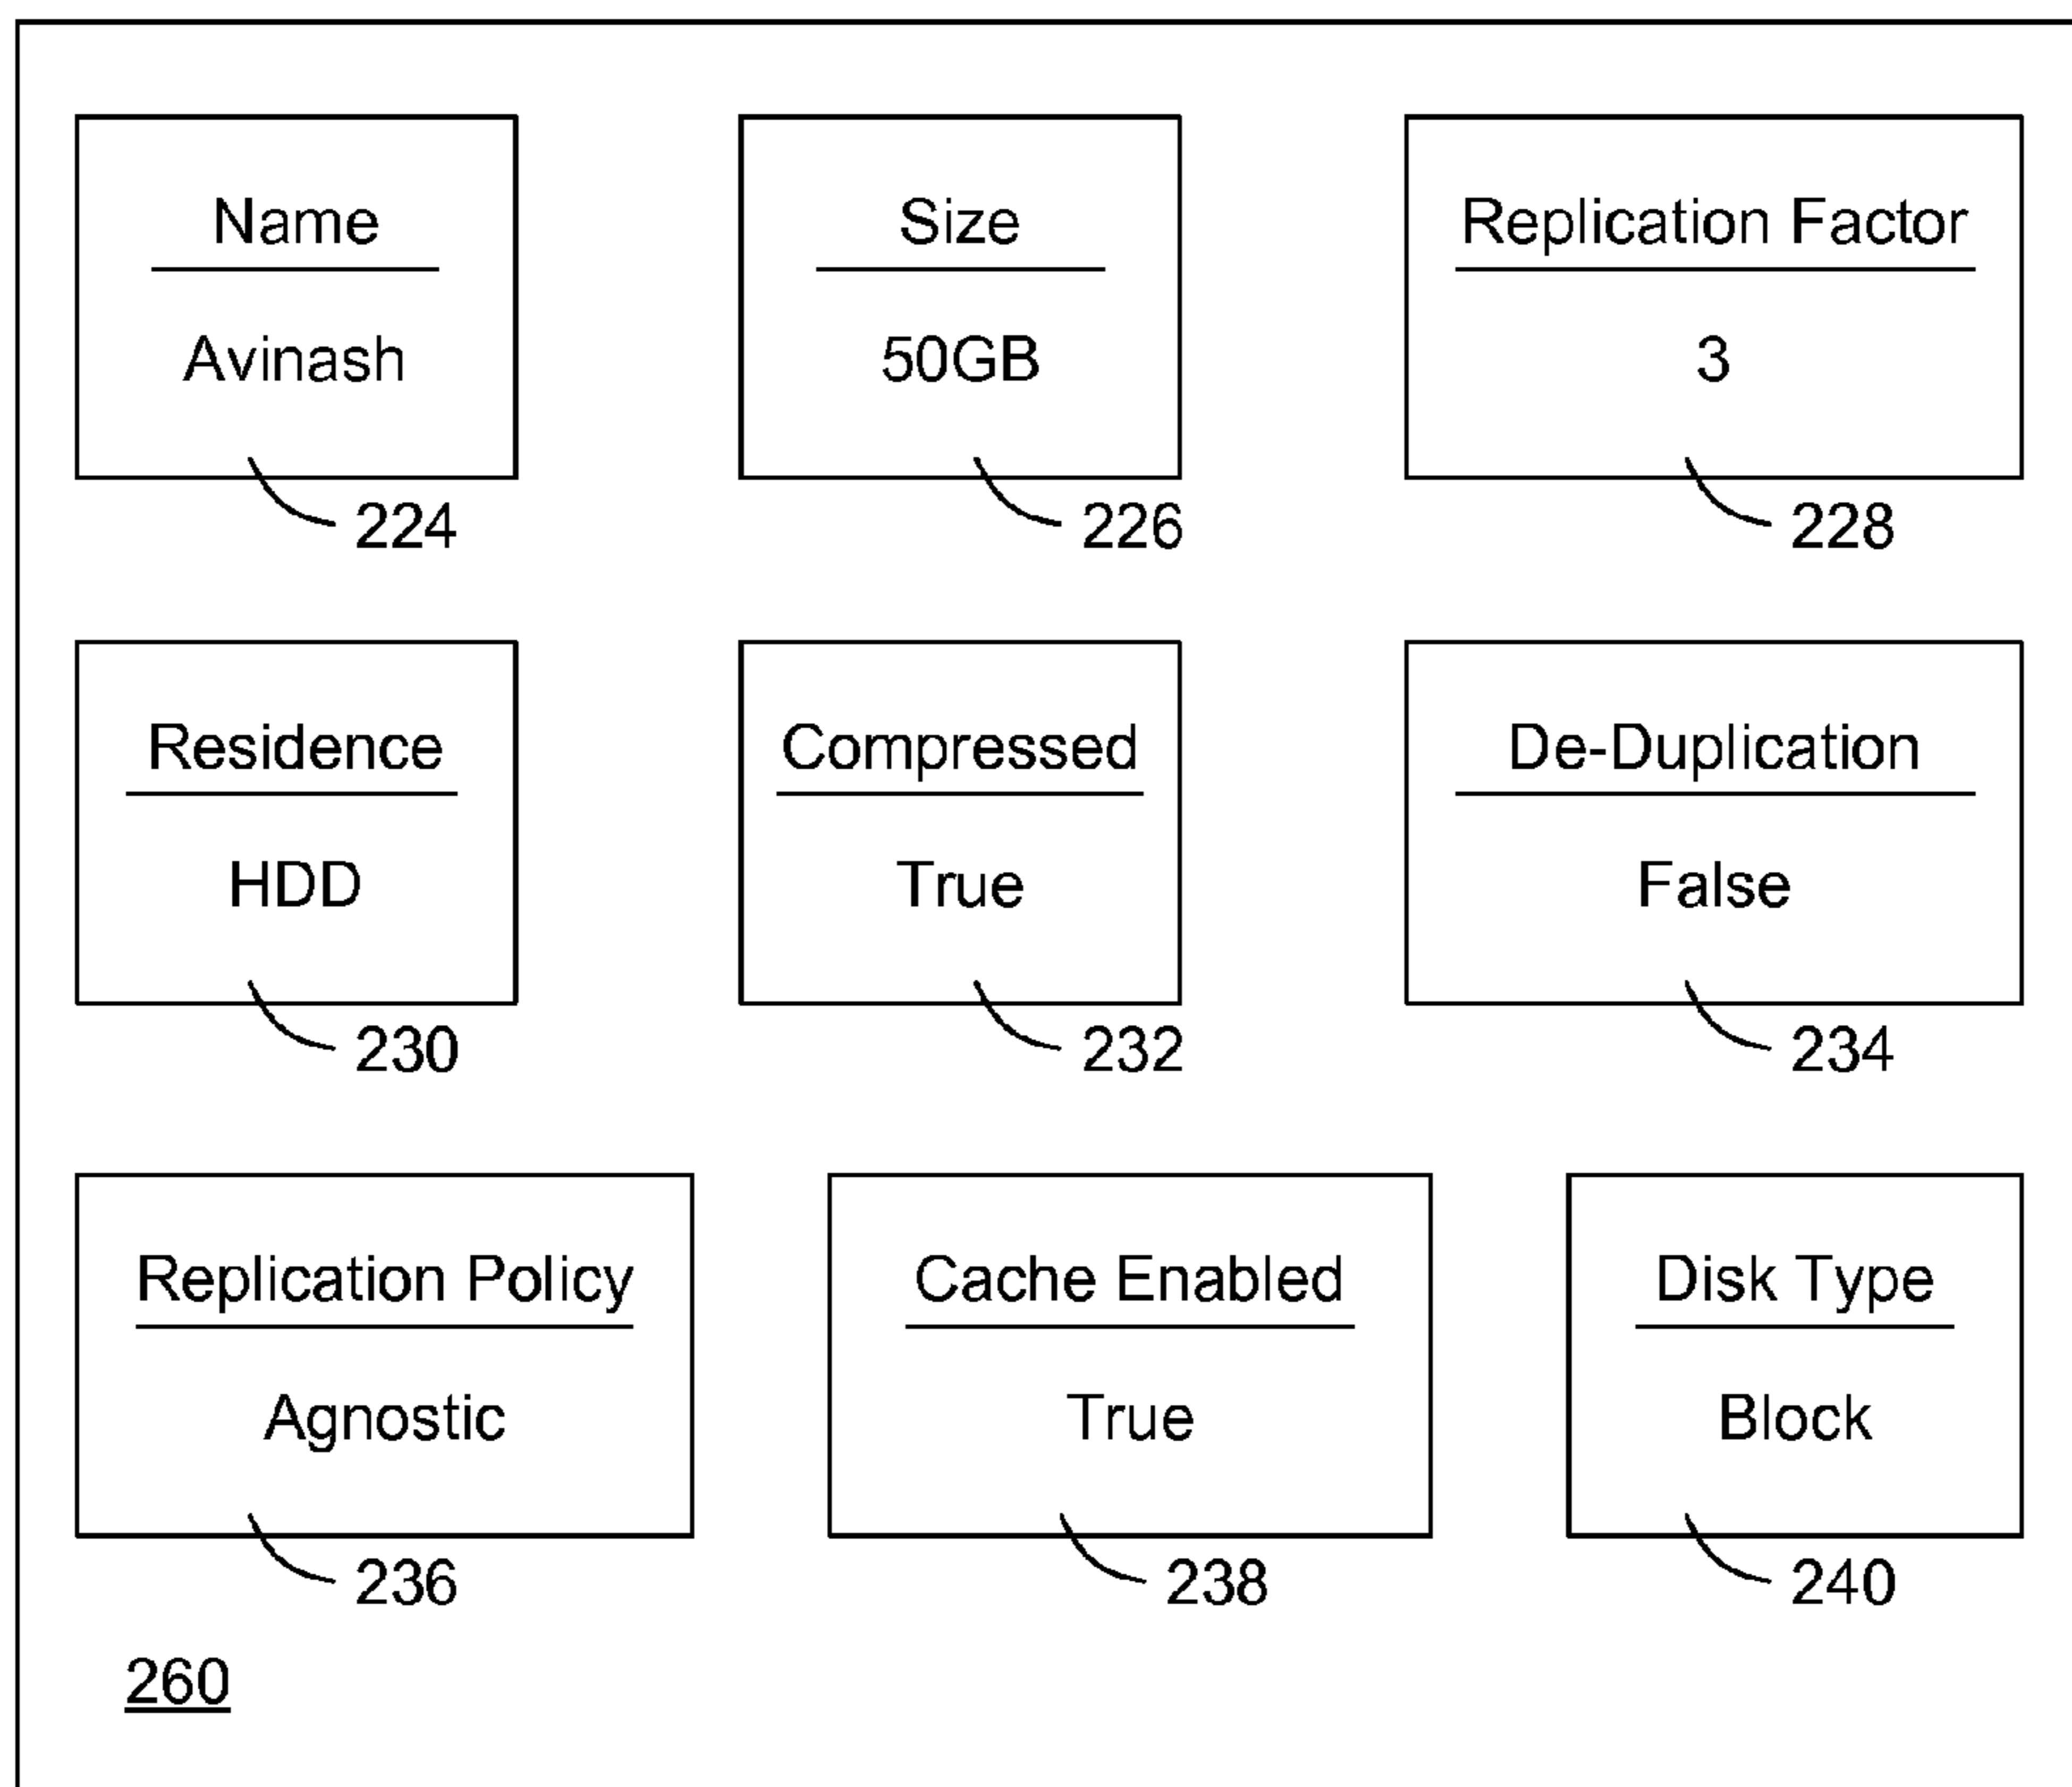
Name

Avinash

224

Size

50GB

226

Replication Factor

3

228

Residence

HDD

230

Compressed

True

232

De-Duplication

False

234

Replication Policy

Agnostic

236

Cache Enabled

True

238

Disk Type

Block

240

260